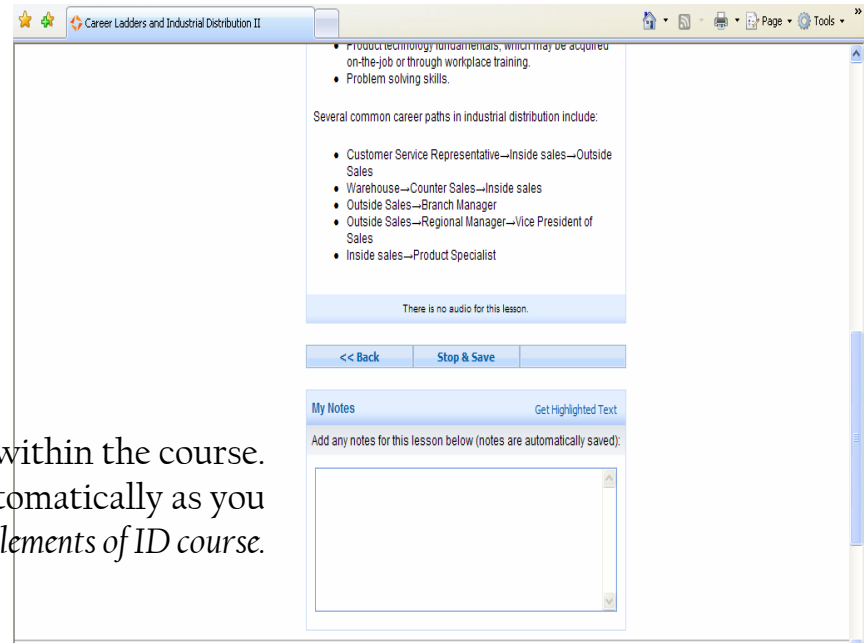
Career Ladders and Industrial Distribution II

Page ▾ Tools ▾

• Product technology fundamentals, which may be acquired on-the-job or through workplace training.
• Problem solving skills.

Several common career paths in industrial distribution include:

• Customer Service Representative→Inside sales→Outside Sales
• Warehouse→Counter Sales→Inside sales
• Outside Sales→Branch Manager
• Outside Sales→Regional Manager→Vice President of Sales
• Inside sales→Product Specialist

There is no audio for this lesson.

<< Back | Stop & Save

My Notes Get Highlighted Text

Add any notes for this lesson below (notes are automatically saved):

within the course.
tomatically as you
lements of ID course.